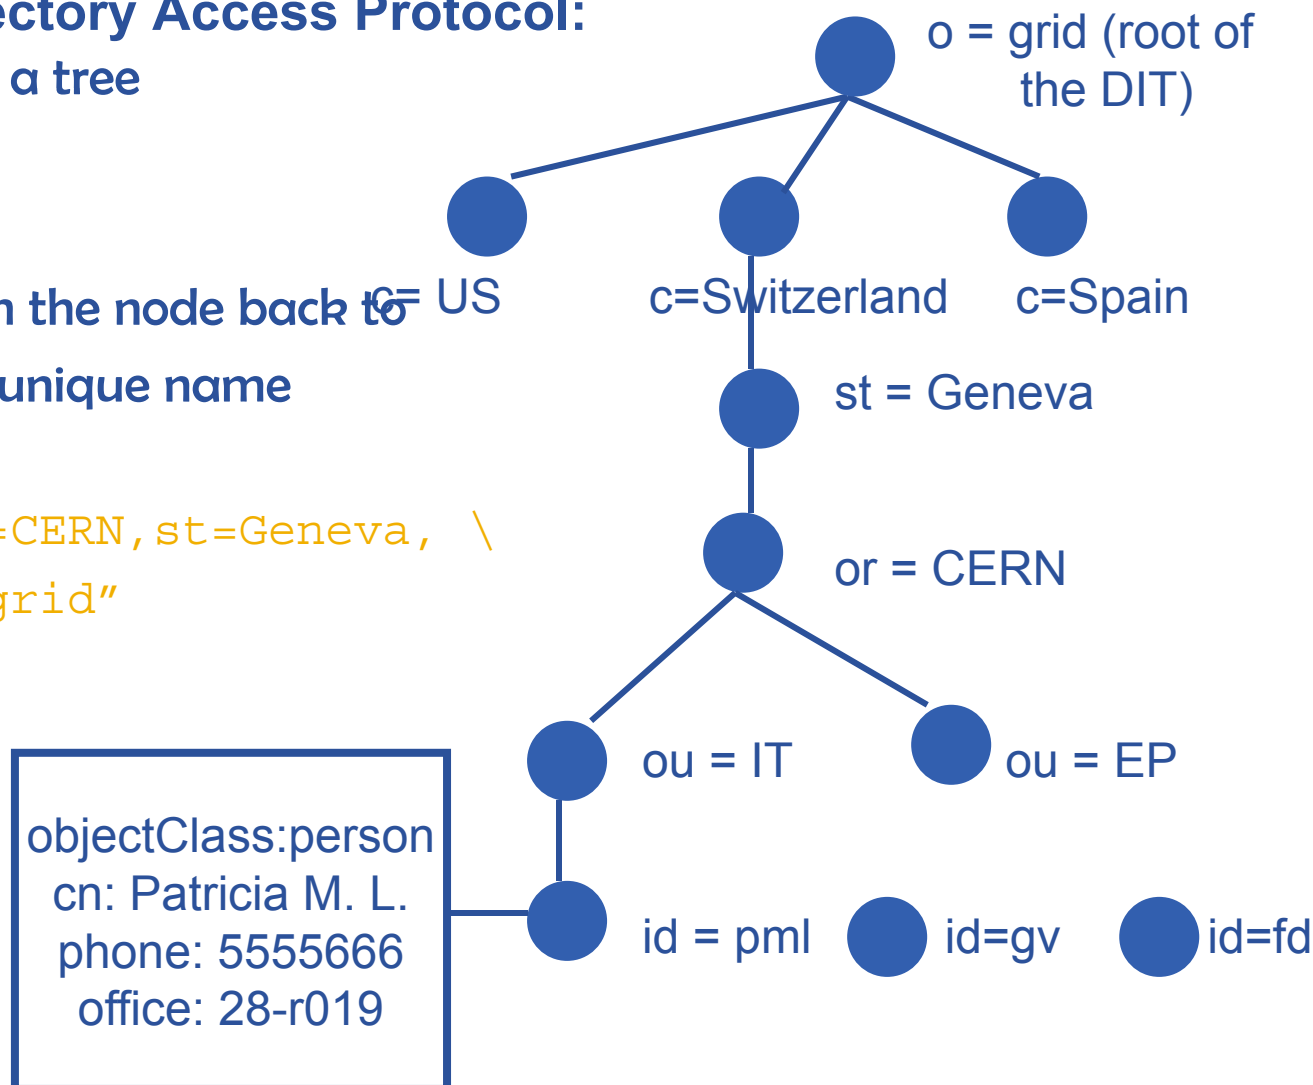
ectory Access Protocol:
a tree

n the node back to
unique name

=CERN,st=Geneva, \
grid"

o = grid (root of the DIT)

c= US
c=Switzerland
c=Spain

st = Geneva

or = CERN

ou = IT
ou = EP

objectClass:person
cn: Patricia M. L.
phone: 5555666
office: 28-r019

id = pml
id=gv
id=fd